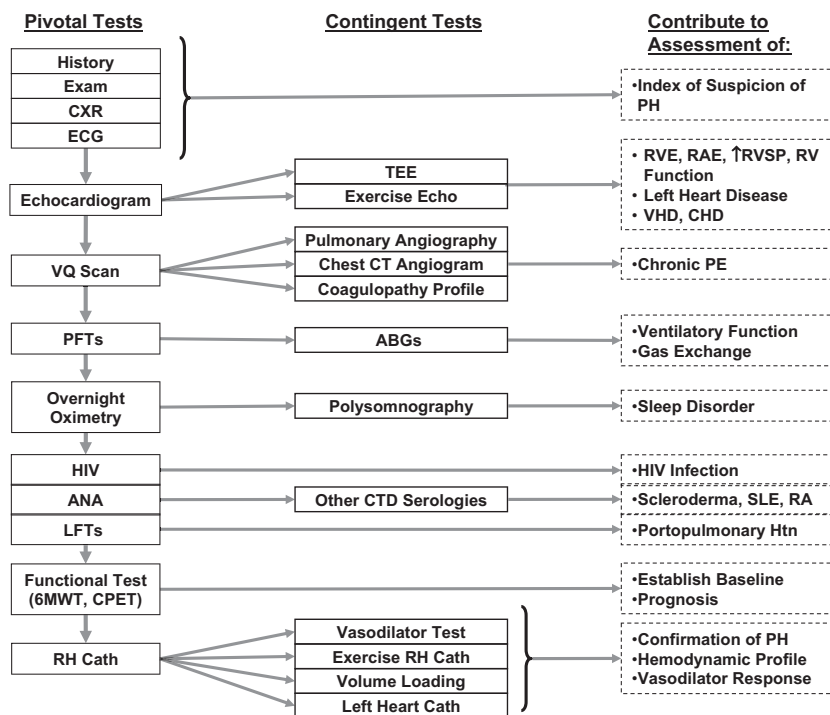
Pivotal Tests

Contingent Tests

Contribute to Assessment of:

History
Exam
CXR
ECG

•Index of Suspicion of PH

Echocardiogram

TEE
Exercise Echo

• RVE, RAE, ↑RVSP, RV Function
• Left Heart Disease
• VHD, CHD

VQ Scan

Pulmonary Angiography
Chest CT Angiogram
Coagulopathy Profile

•Chronic PE

PFTs

ABGs

•Ventilatory Function
•Gas Exchange

Overnight Oximetry

Polysomnography

•Sleep Disorder

HIV

•HIV Infection

ANA

Other CTD Serologies

•Scleroderma, SLE, RA

LFTs

•Portopulmonary Htn

Functional Test (6MWT, CPET)

•Establish Baseline
•Prognosis

RH Cath

Vasodilator Test
Exercise RH Cath
Volume Loading
Left Heart Cath

•Confirmation of PH
•Hemodynamic Profile
•Vasodilator Response